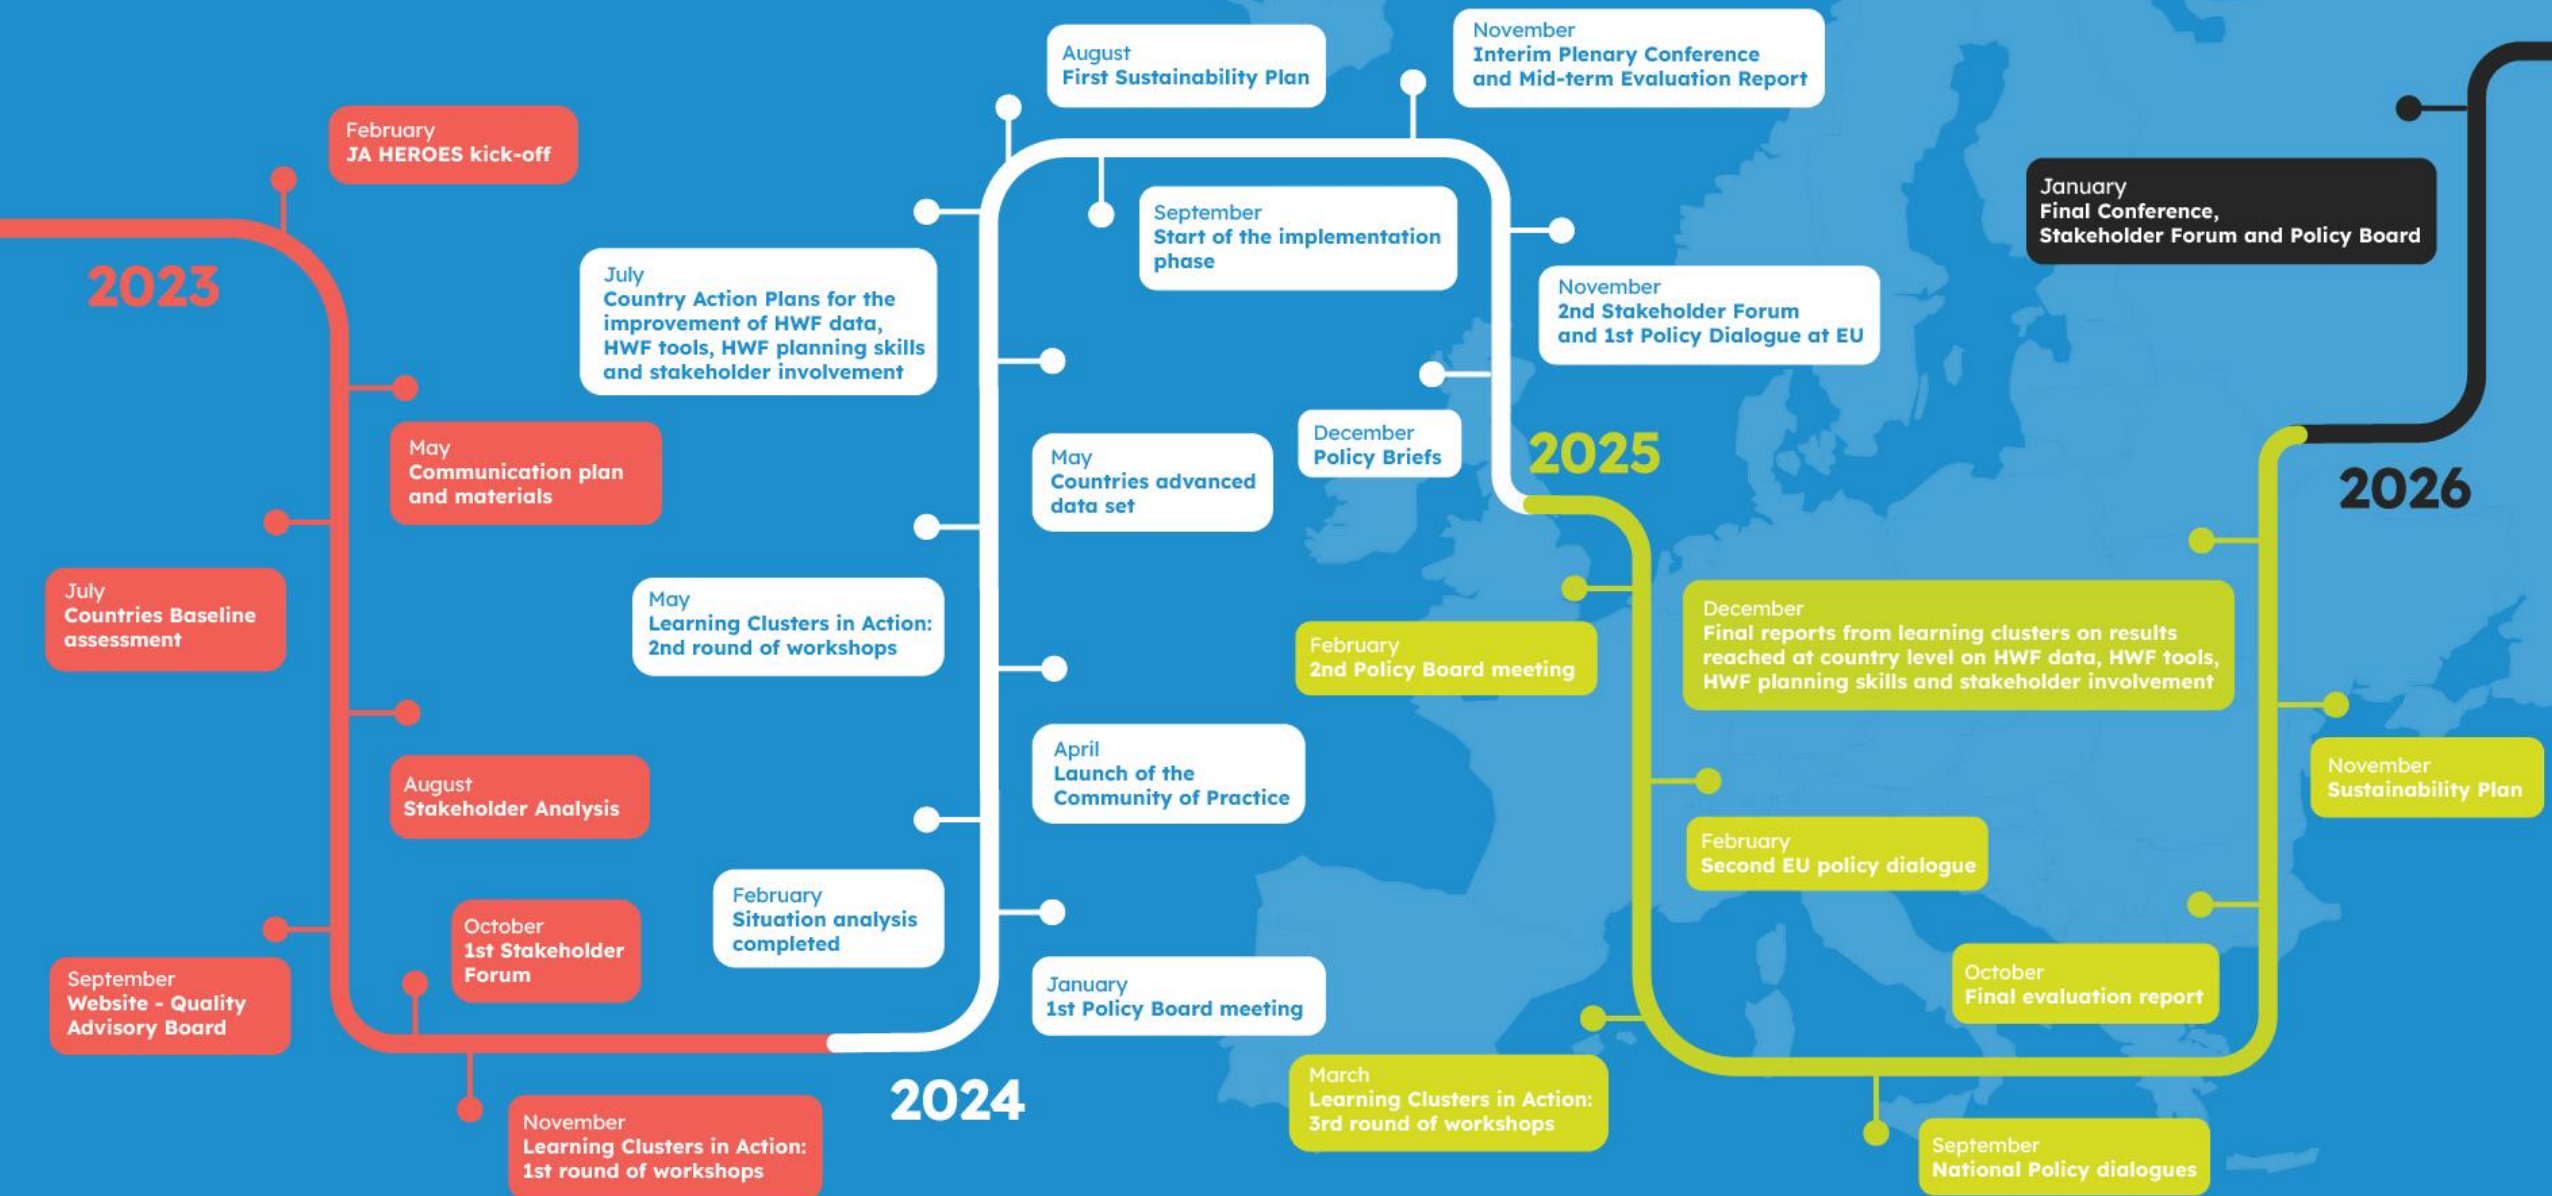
2023

February
JA HEROES kick-off

May
Communication plan and materials

July
Countries Baseline assessment

August
Stakeholder Analysis

September
Website - Quality Advisory Board

October
1st Stakeholder Forum

November
Learning Clusters in Action: 1st round of workshops

2024

January
1st Policy Board meeting

February
Situation analysis completed

April
Launch of the Community of Practice

May
Learning Clusters in Action: 2nd round of workshops

May
Countries advanced data set

July
Country Action Plans for the improvement of HWF data, HWF tools, HWF planning skills and stakeholder involvement

August
First Sustainability Plan

September
Start of the implementation phase

November
Interim Plenary Conference and Mid-term Evaluation Report

November
2nd Stakeholder Forum and 1st Policy Dialogue at EU

December
Policy Briefs

2025

February
2nd Policy Board meeting

March
Learning Clusters in Action: 3rd round of workshops

February
Second EU policy dialogue

December
Final reports from learning clusters on results reached at country level on HWF data, HWF tools, HWF planning skills and stakeholder involvement

October
Final evaluation report

September
National Policy dialogues

November
Sustainability Plan

2026

January
Final Conference, Stakeholder Forum and Policy Board